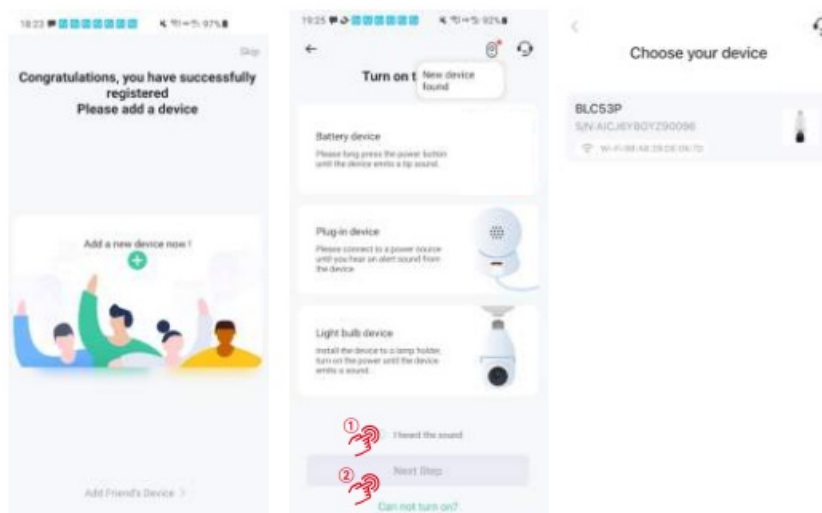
18:23 97%

Skip

Congratulations, you have successfully registered
Please add a device

Add a new device now !

Add Friend's Device >

19:25 92%

←

Turn on t New device found

Battery device
Please long press the power button until the device emits a tip sound.

Plug-in device
Please connect to a power source until you hear an alert sound from the device.

Light bulb device
Install the device to a lamp holder, turn on the power until the device emits a sound.

① I heard the sound

② Next Step

Can not turn on?

<

Choose your device

BLC53P
S/N:AICJ6YBOYZ90096
Wi-Fi:98:A8:29:DE:06:7D